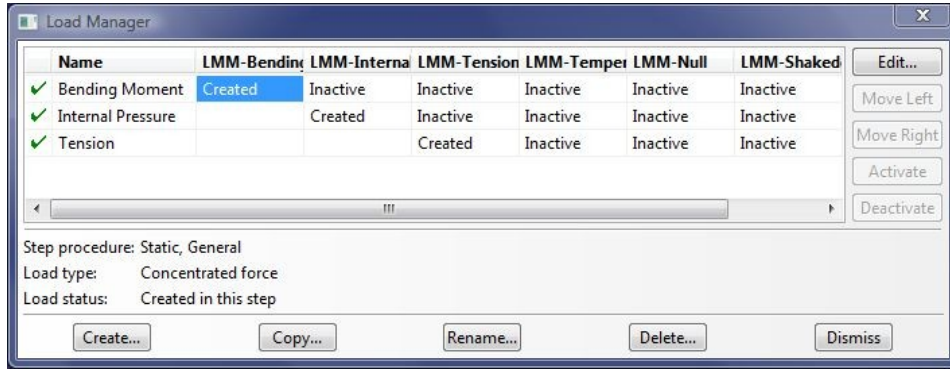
Load Manager

| | Name | LMM-Bendin | LMM-Interna | LMM-Tension | LMM-Temper | LMM-Null | LMM-Shaked |
|---|---|---|---|---|---|---|---|
| ✔ | Bending Moment | Created | Inactive | Inactive | Inactive | Inactive | Inactive |
| ✔ | Internal Pressure | | Created | Inactive | Inactive | Inactive | Inactive |
| ✔ | Tension | | | Created | Inactive | Inactive | Inactive |

Edit...
Move Left
Move Right
Activate
Deactivate

Step procedure: Static, General
Load type: Concentrated force
Load status: Created in this step

Create... Copy... Rename... Delete... Dismiss